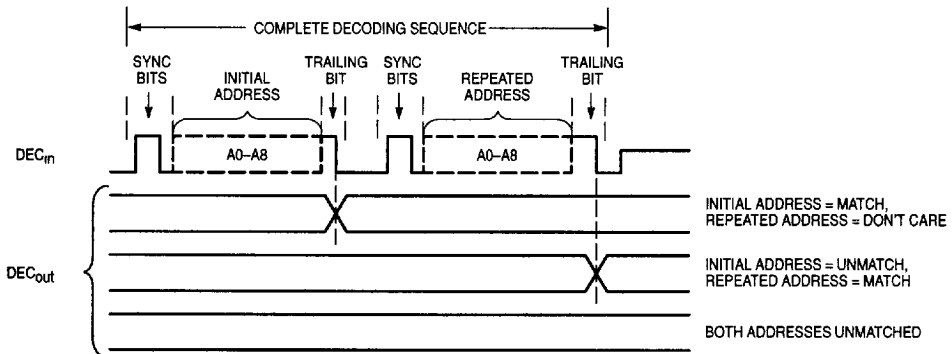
COMPLETE DECODING SEQUENCE

SYNC BITS

INITIAL ADDRESS

TRAILING BIT

SYNC BITS

REPEATED ADDRESS

TRAILING BIT

$DEC_{in}$

A0–A8

A0–A8

$DEC_{out}$

INITIAL ADDRESS = MATCH, REPEATED ADDRESS = DON'T CARE

INITIAL ADDRESS = UNMATCH, REPEATED ADDRESS = MATCH

BOTH ADDRESSES UNMATCHED